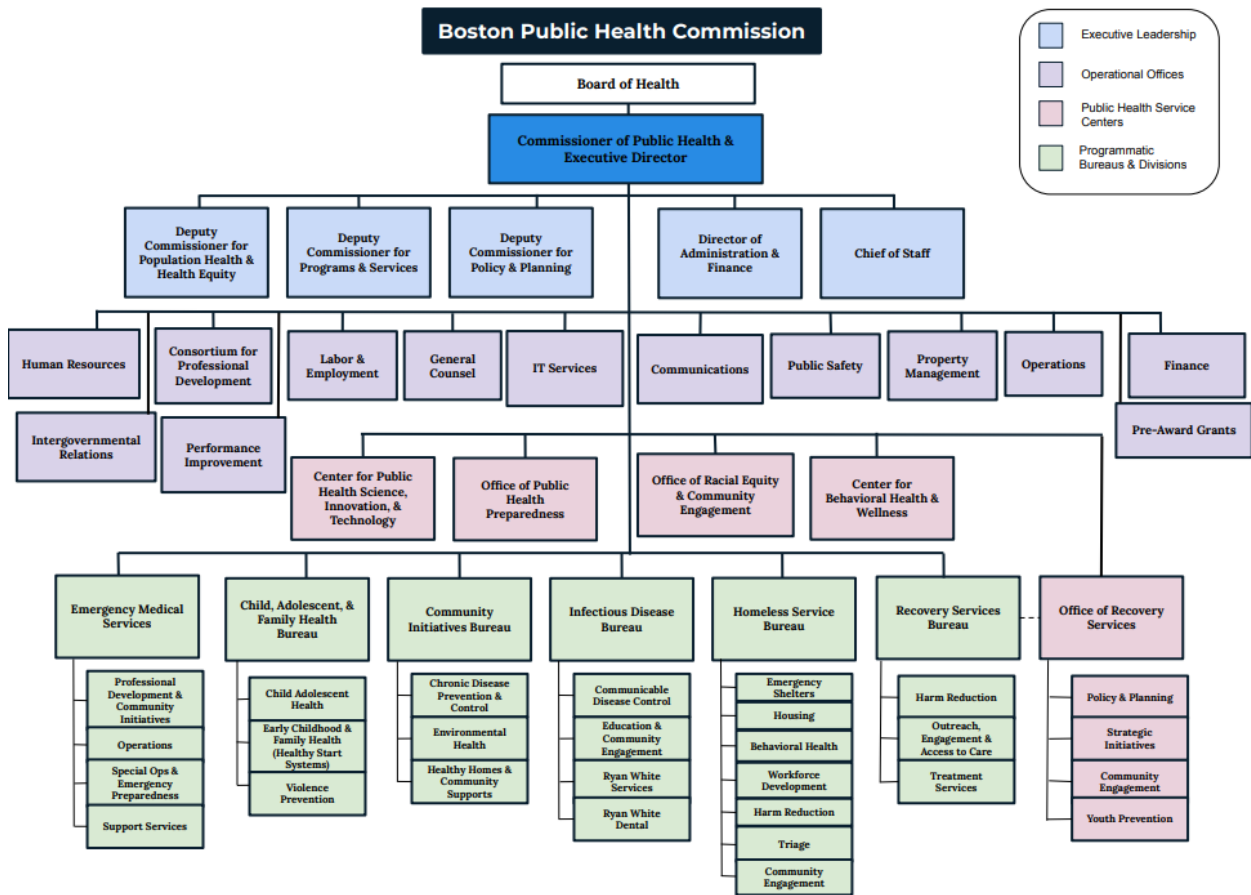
Boston Public Health Commission

Executive Leadership

Operational Offices

Public Health Service Centers

Programmatic Bureaus & Divisions

Board of Health

Commissioner of Public Health & Executive Director

Deputy Commissioner for Population Health & Health Equity

Deputy Commissioner for Programs & Services

Deputy Commissioner for Policy & Planning

Director of Administration & Finance

Chief of Staff

Human Resources

Consortium for Professional Development

Labor & Employment

General Counsel

IT Services

Communications

Public Safety

Property Management

Operations

Finance

Intergovernmental Relations

Performance Improvement

Pre-Award Grants

Center for Public Health Science, Innovation, & Technology

Office of Public Health Preparedness

Office of Racial Equity & Community Engagement

Center for Behavioral Health & Wellness

Emergency Medical Services

Professional Development & Community Initiatives

Operations

Special Ops & Emergency Preparedness

Support Services

Child, Adolescent, & Family Health Bureau

Child Adolescent Health

Early Childhood & Family Health (Healthy Start Systems)

Violence Prevention

Community Initiatives Bureau

Chronic Disease Prevention & Control

Environmental Health

Healthy Homes & Community Supports

Infectious Disease Bureau

Communicable Disease Control

Education & Community Engagement

Ryan White Services

Ryan White Dental

Homeless Service Bureau

Emergency Shelters

Housing

Behavioral Health

Workforce Development

Harm Reduction

Triage

Community Engagement

Recovery Services Bureau

Harm Reduction

Outreach, Engagement & Access to Care

Treatment Services

Office of Recovery Services

Policy & Planning

Strategic Initiatives

Community Engagement

Youth Prevention